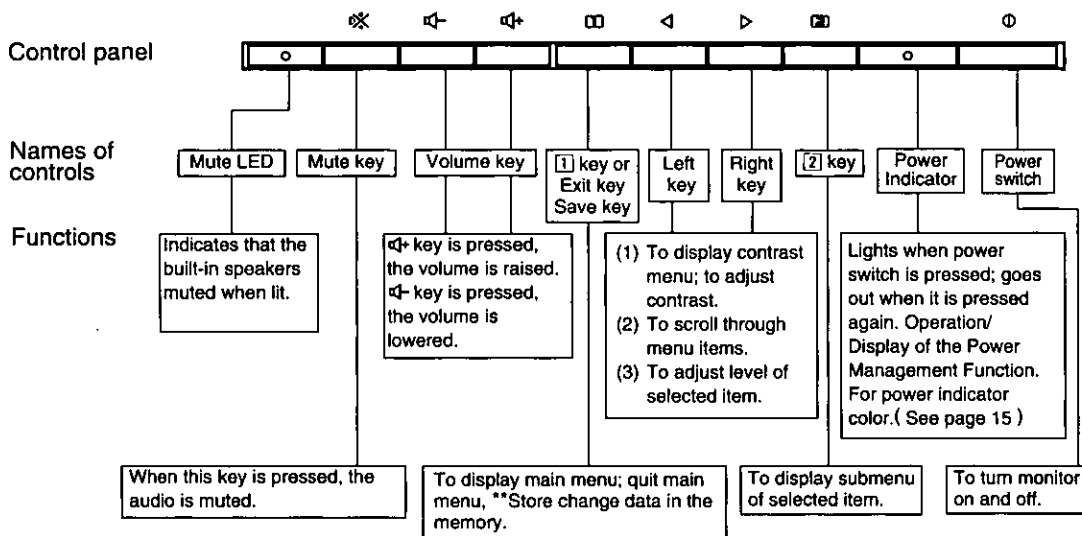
🔇 🔉 🔊 ⓵ ◁ ▷ ⓶ ⏻

Control panel

Names of controls

Mute LED

Mute key

Volume key

1 key or Exit key Save key

Left key

Right key

2 key

Power Indicator

Power switch

Functions

Indicates that the built-in speakers muted when lit.

🔊 key is pressed, the volume is raised. 🔉 key is pressed, the volume is lowered.

(1) To display contrast menu; to adjust contrast.
(2) To scroll through menu items.
(3) To adjust level of selected item.

Lights when power switch is pressed; goes out when it is pressed again. Operation/ Display of the Power Management Function. For power indicator color.( See page 15 )

When this key is pressed, the audio is muted.

To display main menu; quit main menu, **Store change data in the memory.

To display submenu of selected item.

To turn monitor on and off.